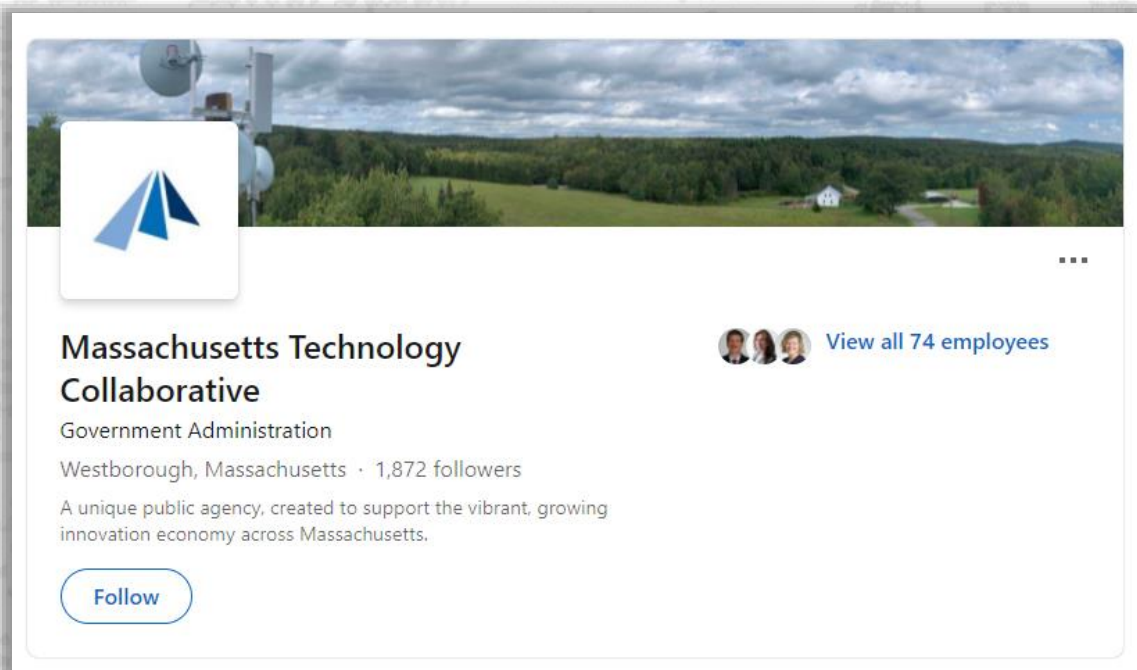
...

Massachusetts Technology Collaborative

View all 74 employees

Government Administration

Westborough, Massachusetts · 1,872 followers

A unique public agency, created to support the vibrant, growing innovation economy across Massachusetts.

Follow